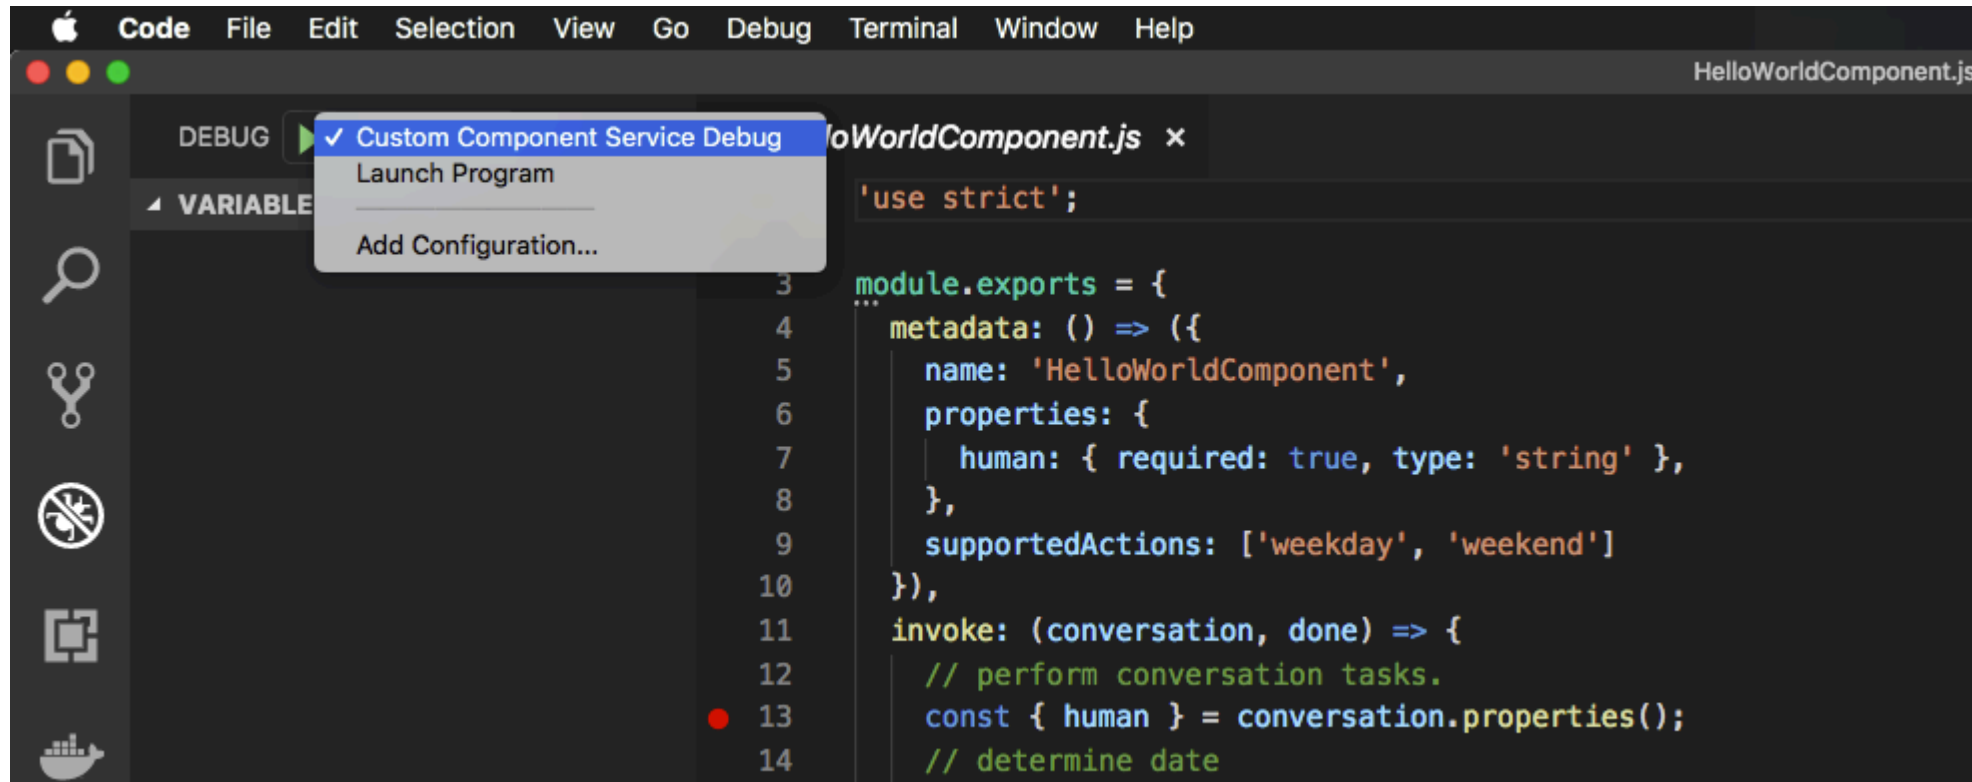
Code File Edit Selection View Go Debug Terminal Window Help

HelloWorldComponent.js

DEBUG

✓ Custom Component Service Debug
Launch Program
Add Configuration...

VARIABLE

loWorldComponent.js ×

'use strict';

3 module.exports = {
4 metadata: () => ({
5 name: 'HelloWorldComponent',
6 properties: {
7 human: { required: true, type: 'string' },
8 },
9 supportedActions: ['weekday', 'weekend']
10 }),
11 invoke: (conversation, done) => {
12 // perform conversation tasks.
13 const { human } = conversation.properties();
14 // determine date